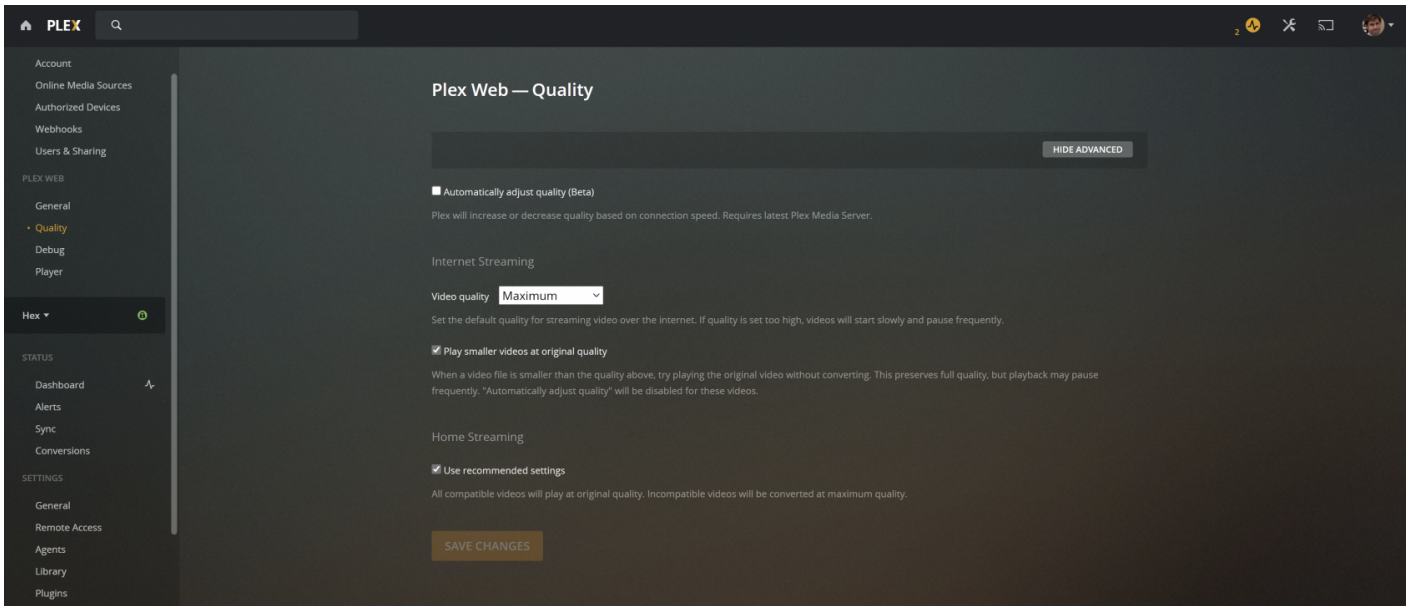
PLEX

2

Account
Online Media Sources
Authorized Devices
Webhooks
Users & Sharing

PLEX WEB

General
Quality
Debug
Player

Hex

STATUS

Dashboard
Alerts
Sync
Conversions

SETTINGS

General
Remote Access
Agents
Library
Plugins

Plex Web — Quality

HIDE ADVANCED

Automatically adjust quality (Beta)

Plex will increase or decrease quality based on connection speed. Requires latest Plex Media Server.

Internet Streaming

Video quality Maximum

Set the default quality for streaming video over the internet. If quality is set too high, videos will start slowly and pause frequently.

Play smaller videos at original quality

When a video file is smaller than the quality above, try playing the original video without converting. This preserves full quality, but playback may pause frequently. "Automatically adjust quality" will be disabled for these videos.

Home Streaming

Use recommended settings

All compatible videos will play at original quality. Incompatible videos will be converted at maximum quality.

SAVE CHANGES